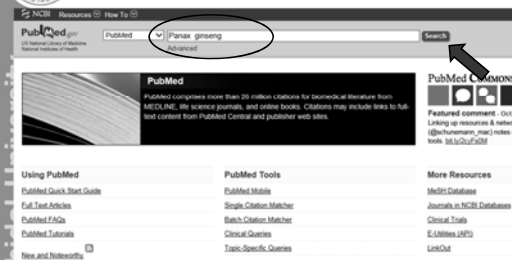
NCBI Resources How To

PubMed.gov
US National Library of Medicine
National Institutes of Health

PubMed

Panax ginseng

Search

Advanced

PubMed

PubMed comprises more than 26 million citations for biomedical literature from MEDLINE, life science journals, and online books. Citations may include links to full-text content from PubMed Central and publisher web sites.

PubMed COMMONS

Featured comment - Oct
Linking up resources & netw
(@schunemann_mac) notes
tools. bit.ly/2cyFx0M

Using PubMed

PubMed Quick Start Guide

Full Text Articles

PubMed FAQs

PubMed Tutorials

New and Noteworthy

PubMed Tools

PubMed Mobile

Single Citation Matcher

Batch Citation Matcher

Clinical Queries

Topic-Specific Queries

More Resources

MeSH Database

Journals in NCBI Databases

Clinical Trials

E-Utilities (API)

LinkOut